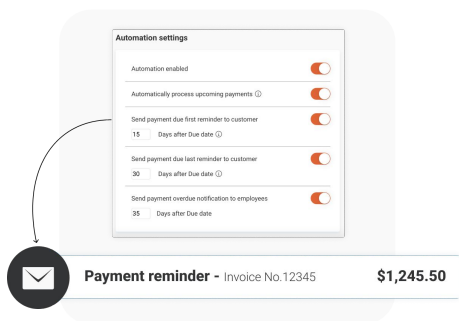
Automation settings

Automation enabled

Automatically process upcoming payments ⓘ

Send payment due first reminder to customer

15 Days after Due date ⓘ

Send payment due last reminder to customer

30 Days after Due date ⓘ

Send payment overdue notification to employees

35 Days after Due date

Payment reminder - Invoice No.12345 $1,245.50